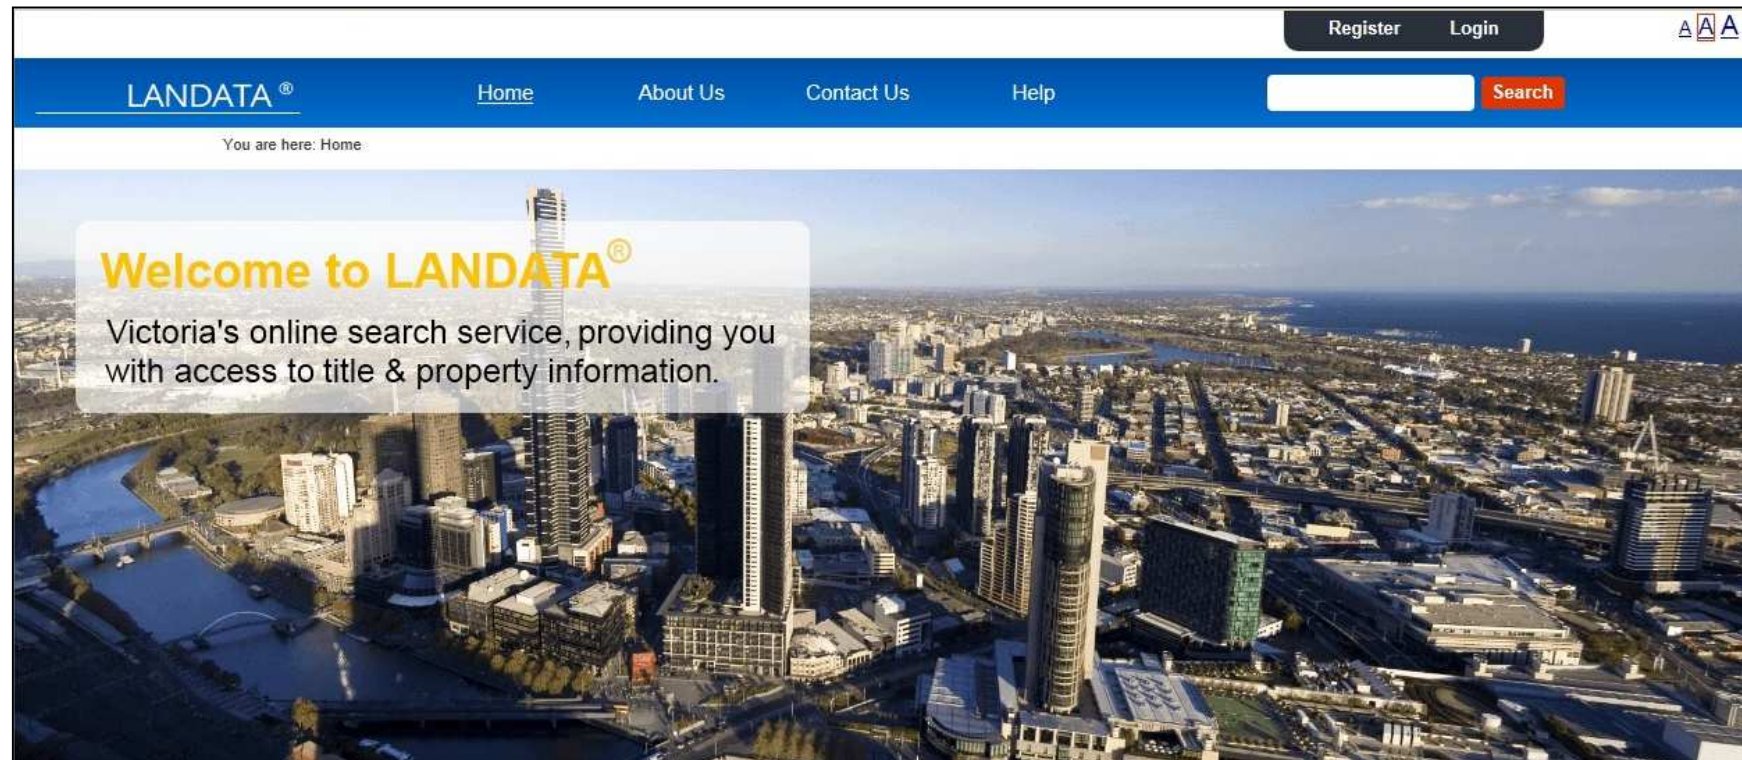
Register Login

A A A

LANDATA ®

Home About Us Contact Us Help

Search

You are here: Home

Welcome to LANDATA®

Victoria's online search service, providing you with access to title & property information.